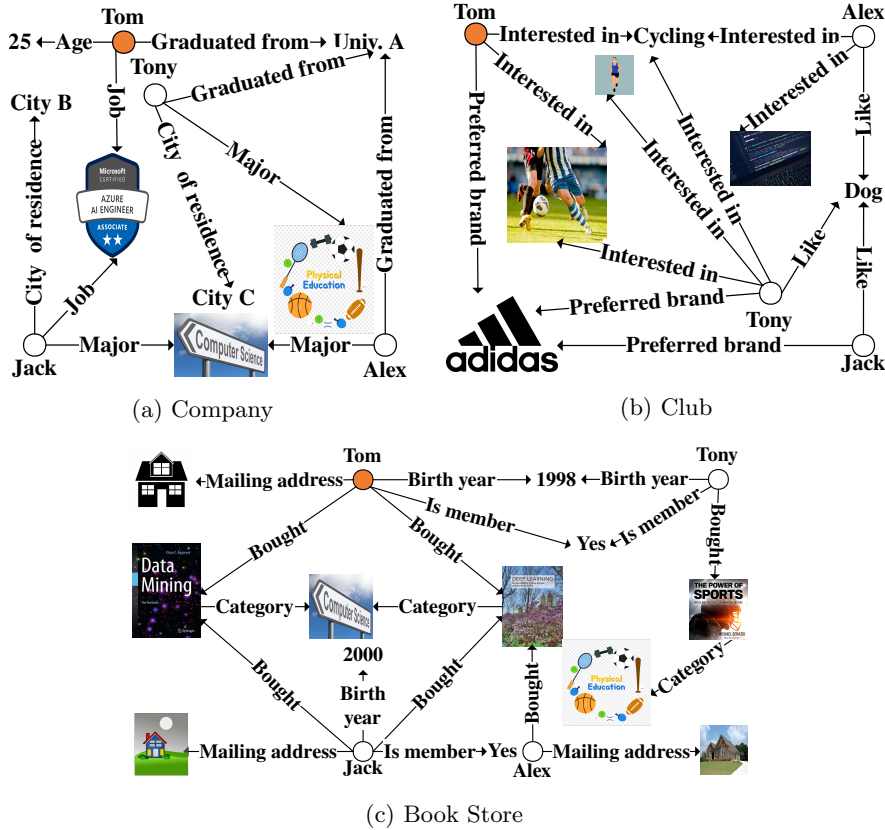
Tom
25 Age Graduated from Univ. A
Tony
City B
Job
Graduated from
City of residence
City of residence
Major
Microsoft CERTIFIED AZURE AI ENGINEER ASSOCIATE
Graduated from
Physical Education
Job
City C
Jack
Major
Computer Science
Major
Alex
(a) Company

Tom
Interested in Cycling Interested in
Alex
Interested in
Preferred brand
Interested in
Like
Interested in
Interested in
Dog
Interested in
Like
Like
Preferred brand
Tony
adidas
Preferred brand
Jack
(b) Club

Tom
Mailing address
Birth year
1998
Birth year
Tony
Is member
Bought
Bought
Yes
Is member
Bought
Data Mining
Category
Computer Science
Category
DEEP LEARNING
THE POWER OF SPORTS
2000
Physical Education
Category
Bought
Birth year
Bought
Bought
Mailing address
Jack
Is member
Yes
Alex
Mailing address
(c) Book Store